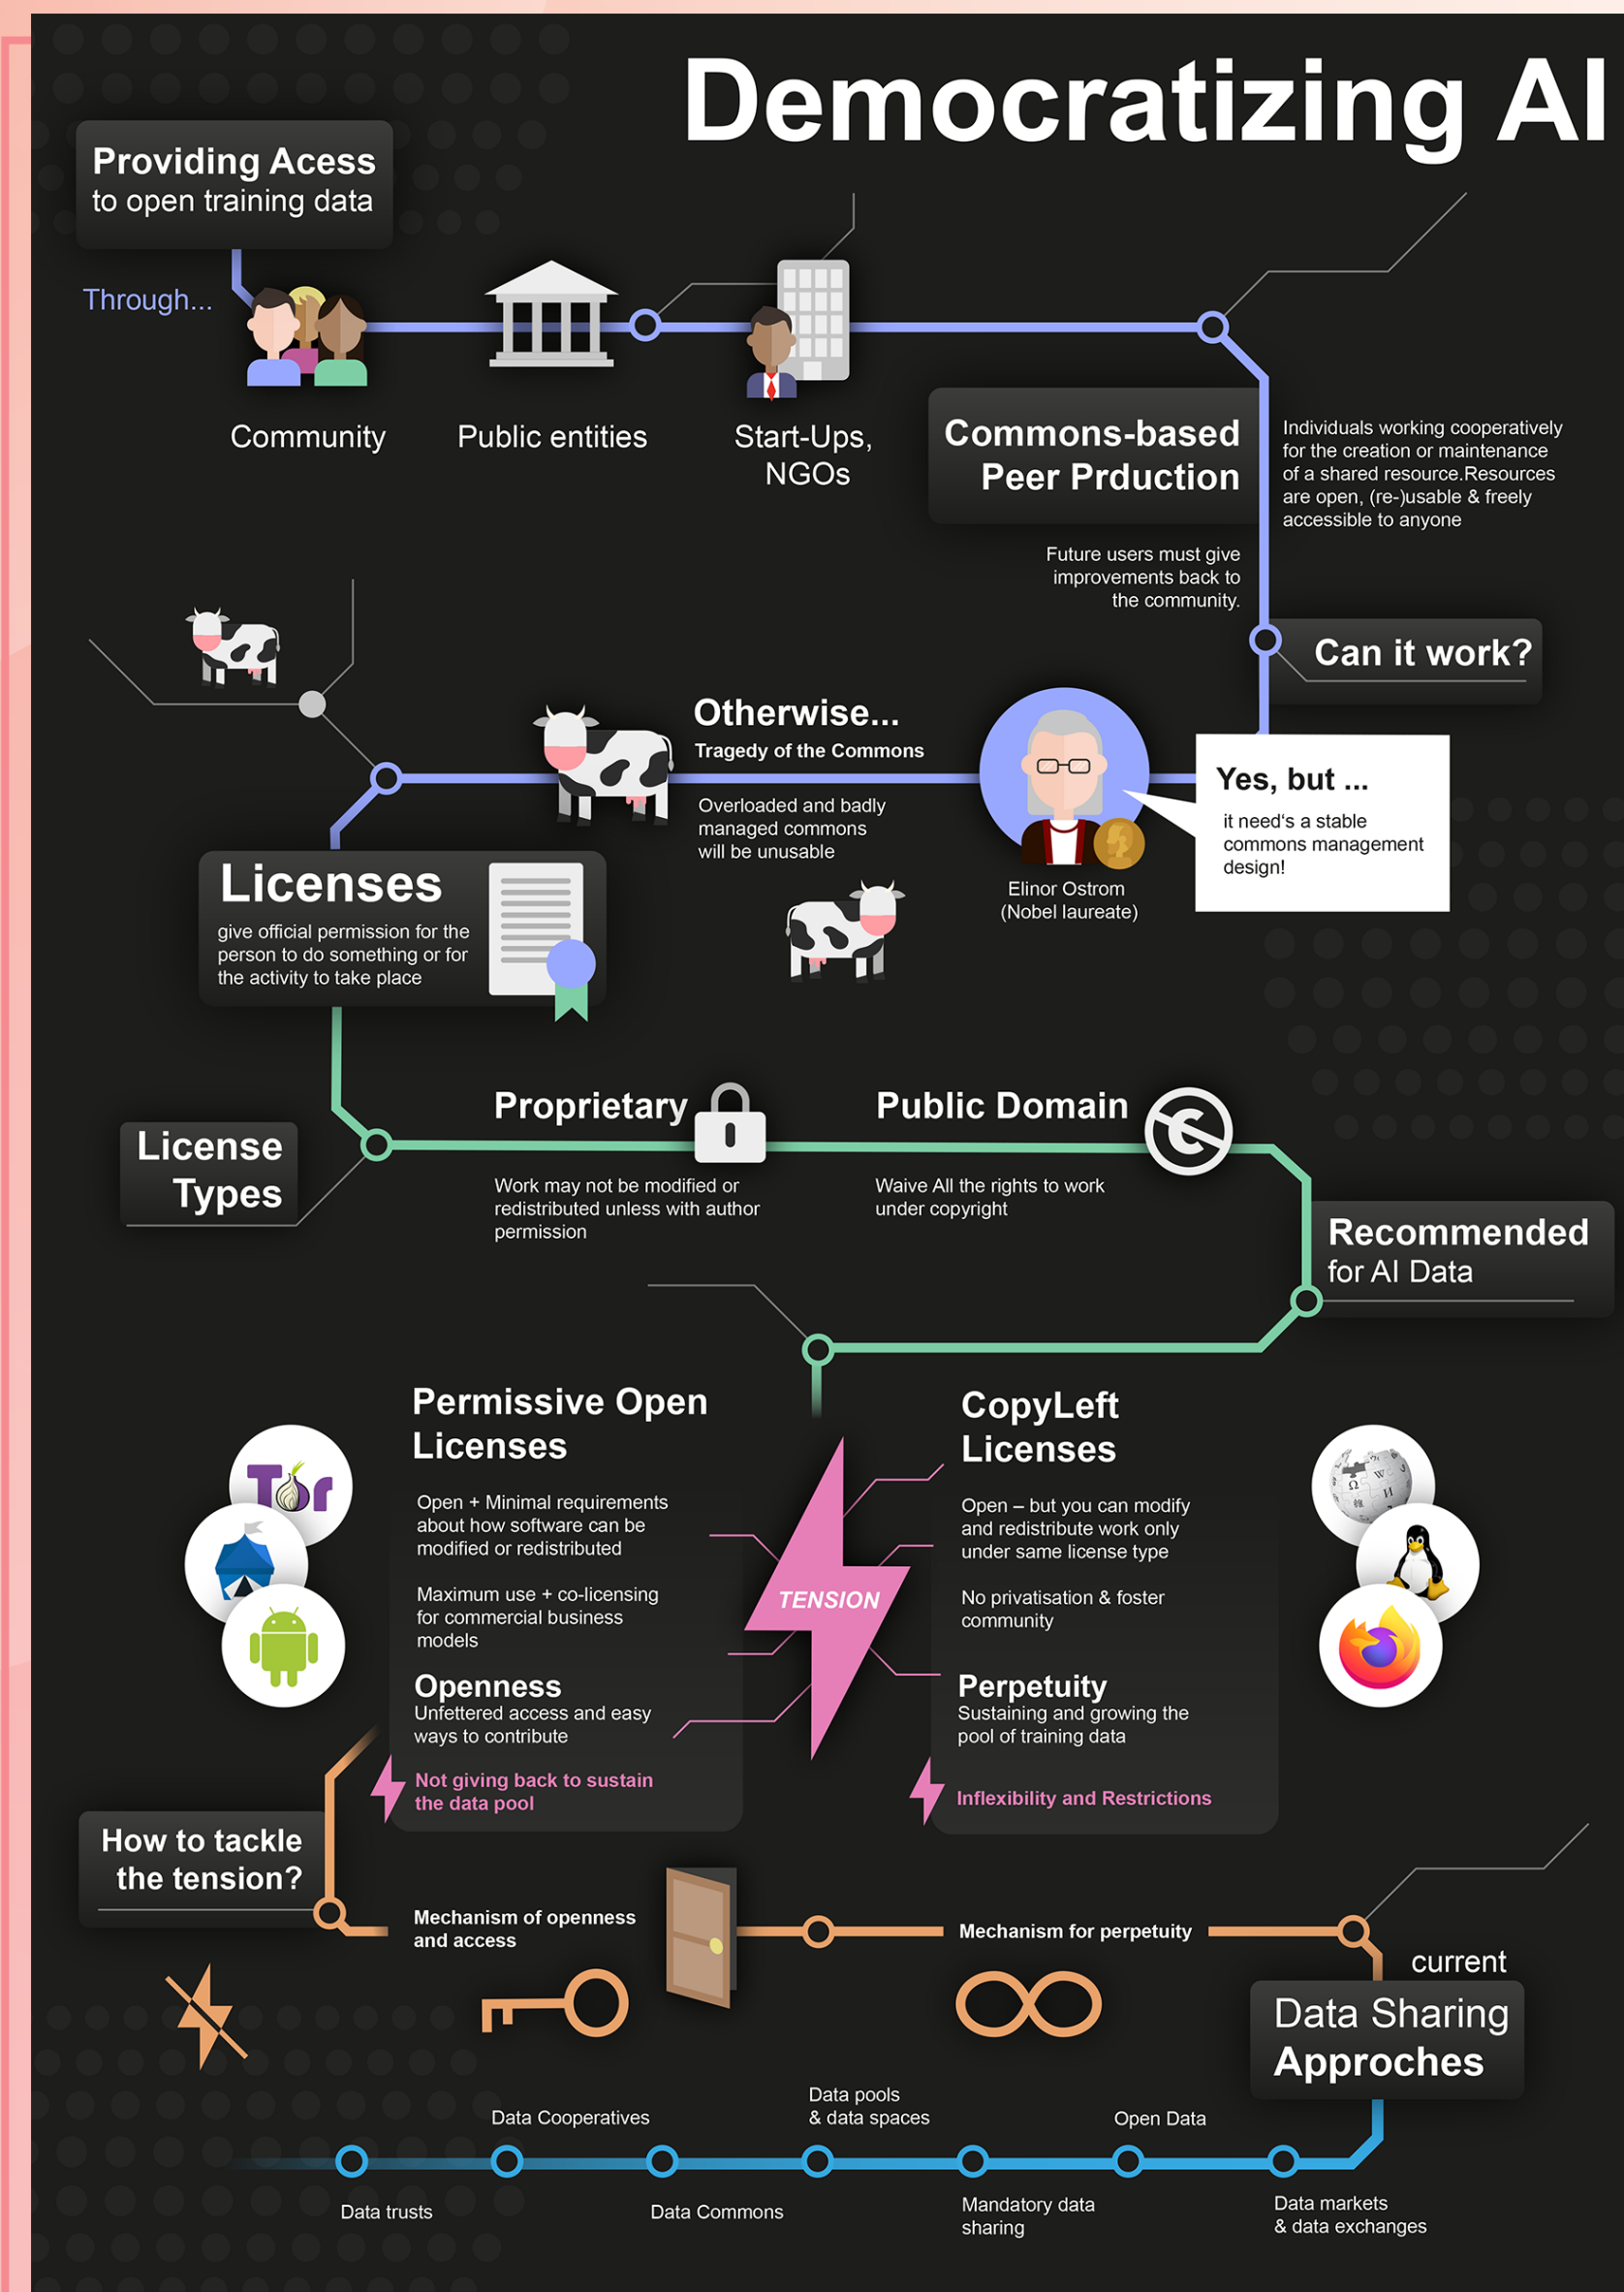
Democratizing AI

Providing Acess
to open training data

Through...

Community

Public entities

Start-Ups, NGOs

Commons-based Peer Prduction

Individuals working cooperatively for the creation or maintenance of a shared resource.Resources are open, (re-)usable & freely accessible to anyone

Future users must give improvements back to the community.

Can it work?

Otherwise...
Tragedy of the Commons

Overloaded and badly managed commons will be unusable

Elinor Ostrom
(Nobel laureate)

Yes, but ...
it need's a stable commons management design!

Licenses
give official permission for the person to do something or for the activity to take place

License Types

Proprietary
Work may not be modified or redistributed unless with author permission

Public Domain
Waive All the rights to work under copyright

Recommended for AI Data

Permissive Open Licenses

Open + Minimal requirements about how software can be modified or redistributed

Maximum use + co-licensing for commercial business models

Openness
Unfettered access and easy ways to contribute

Not giving back to sustain the data pool

TENSION

CopyLeft Licenses

Open – but you can modify and redistribute work only under same license type

No privatisation & foster community

Perpetuity
Sustaining and growing the pool of training data

Inflexibility and Restrictions

How to tackle the tension?

Mechanism of openness and access

Mechanism for perpetuity

current
Data Sharing Approches

Data Cooperatives

Data pools & data spaces

Open Data

Data trusts

Data Commons

Mandatory data sharing

Data markets & data exchanges